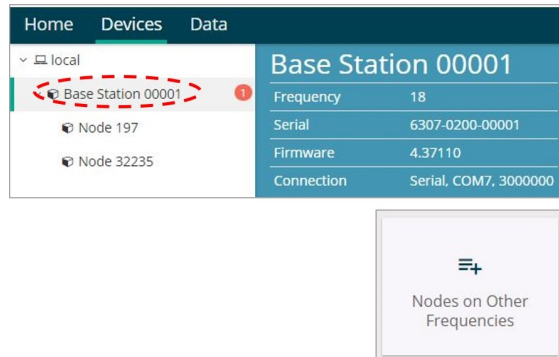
Home Devices Data

local
Base Station 00001 1
Node 197
Node 32235

Base Station 00001

| Frequency | 18 |
|---|---|
| Serial | 6307-0200-00001 |
| Firmware | 4.37110 |
| Connection | Serial, COM7, 3000000 |

Nodes on Other Frequencies